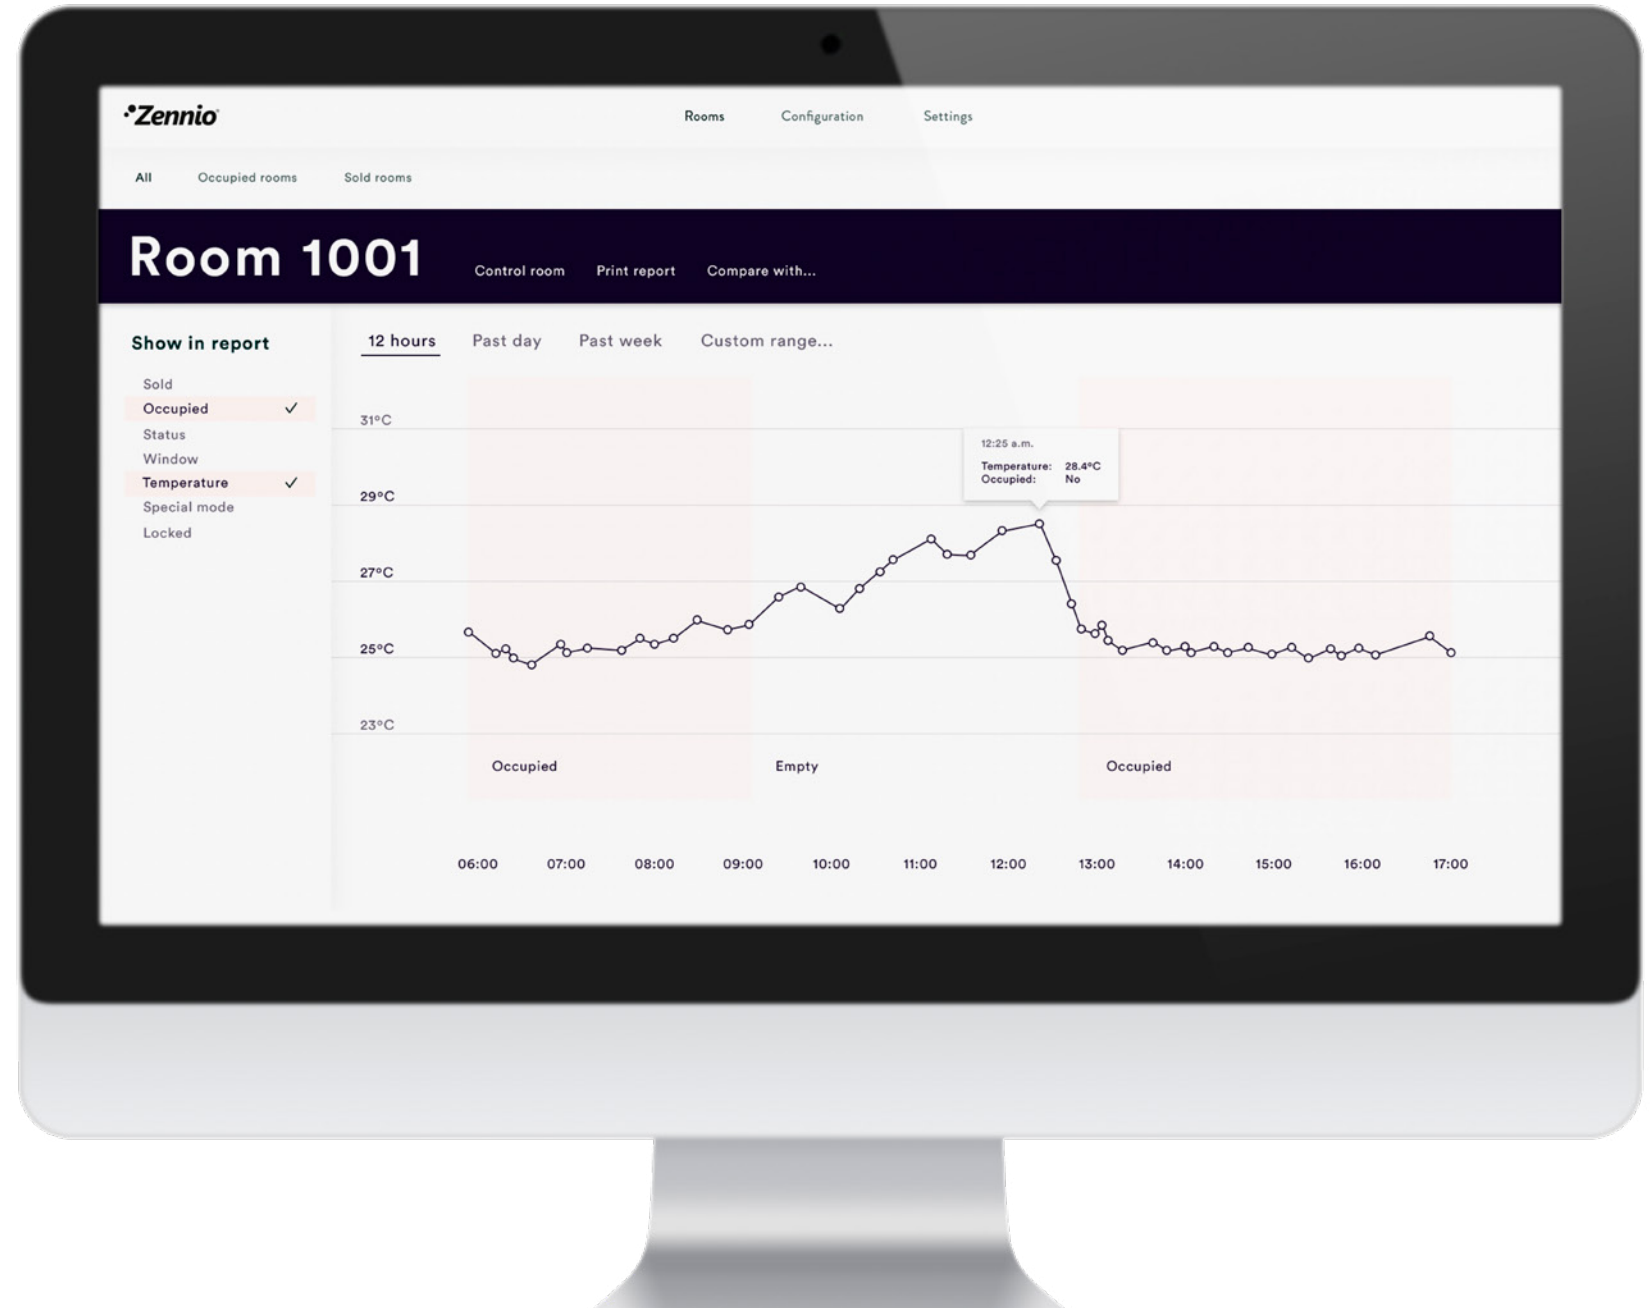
Zennio

Rooms Configuration Settings

All Occupied rooms Sold rooms

Room 1001

Control room Print report Compare with...

Show in report

Sold
Occupied ✓
Status
Window
Temperature ✓
Special mode
Locked

12 hours Past day Past week Custom range...

31°C
29°C
27°C
25°C
23°C

12:25 a.m.
Temperature: 28.4°C
Occupied: No

Occupied Empty Occupied

06:00 07:00 08:00 09:00 10:00 11:00 12:00 13:00 14:00 15:00 16:00 17:00